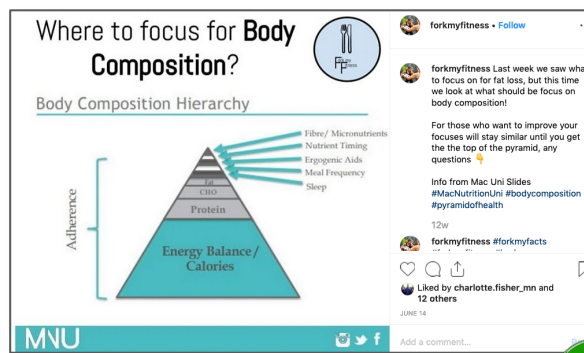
Where to focus for **Body Composition**?

FF

Body Composition Hierarchy

Fibre/ Micronutrients
Nutrient Timing
Ergogenic Aids
Meal Frequency
Sleep

Fat
CHO
Protein
Energy Balance / Calories

Adherence

MNU

forkmyfitness • Follow

forkmyfitness Last week we saw wha to focus on for fat loss, but this time we look at what should be focus on body composition!

For those who want to improve your focuses will stay similar until you get the the top of the pyramid, any questions 👇

Info from Mac Uni Slides #MacNutritionUni #bodycomposition #pyramidofhealth

12w

forkmyfitness #forkmyfacts

Liked by charlotte.fisher_mn and 12 others

JUNE 14

Add a comment...